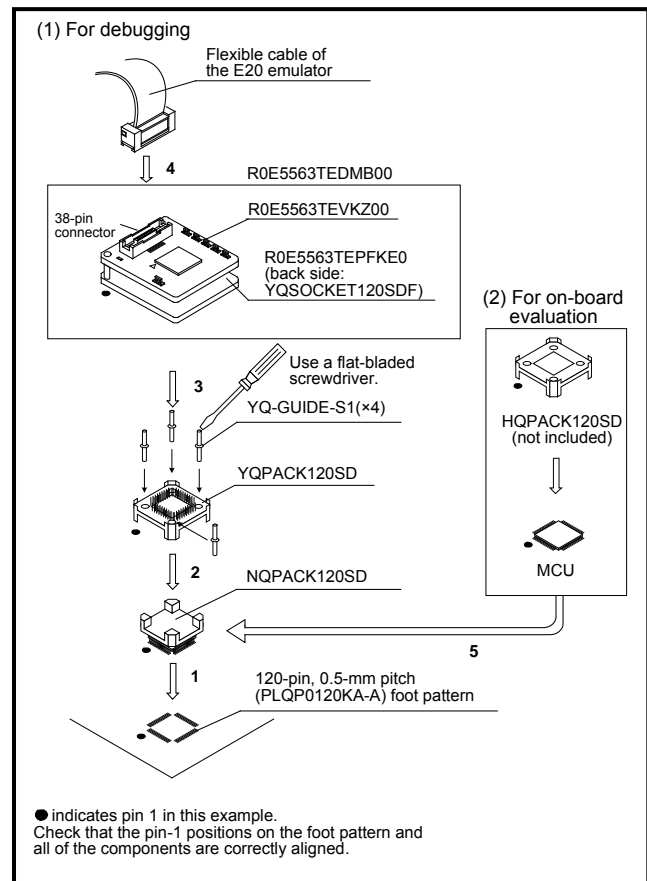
(1) For debugging

Flexible cable of the E20 emulator

4

R0E5563TEDMB00

38-pin connector

R0E5563TEVKZ00

R0E5563TEPFKE0 (back side: YQSOCKET120SDF)

(2) For on-board evaluation

Use a flat-bladed screwdriver.

3

YQ-GUIDE-S1(×4)

HQPACK120SD (not included)

YQPACK120SD

MCU

2

NQPACK120SD

5

1

120-pin, 0.5-mm pitch (PLQP0120KA-A) foot pattern

● indicates pin 1 in this example.
Check that the pin-1 positions on the foot pattern and all of the components are correctly aligned.